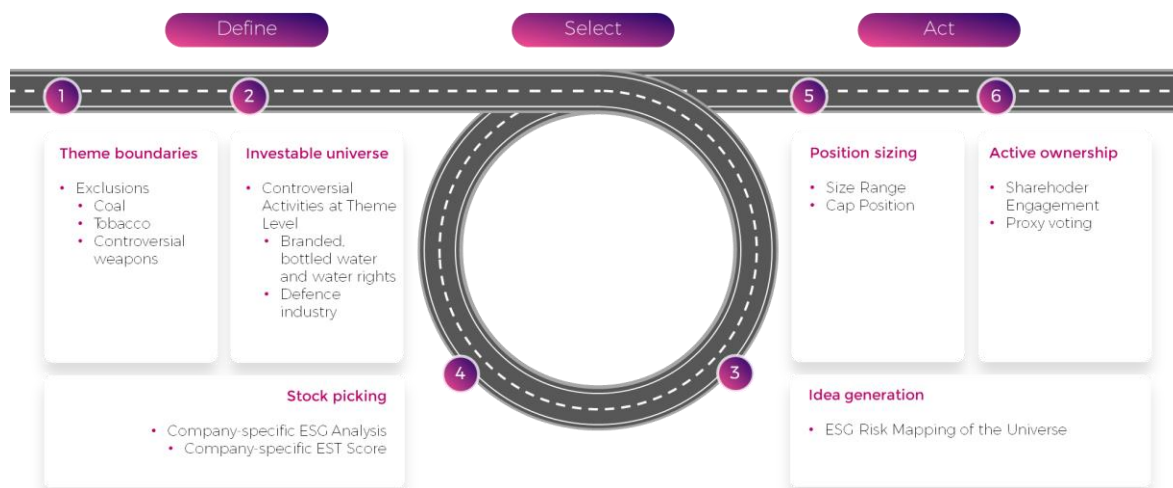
Define

Select

Act

1

2

5

6

Theme boundaries

• Exclusions
• Coal
• Tobacco
• Controversial weapons

Investable universe

• Controversial Activities at Theme Level
• Branded, bottled water and water rights
• Defence industry

Position sizing

• Size Range
• Cap Position

Active ownership

• Sharehoder Engagement
• Proxy voting

4

3

Stock picking

• Company-specific ESG Analysis
• Company-specific EST Score

Idea generation

• ESG Risk Mapping of the Universe